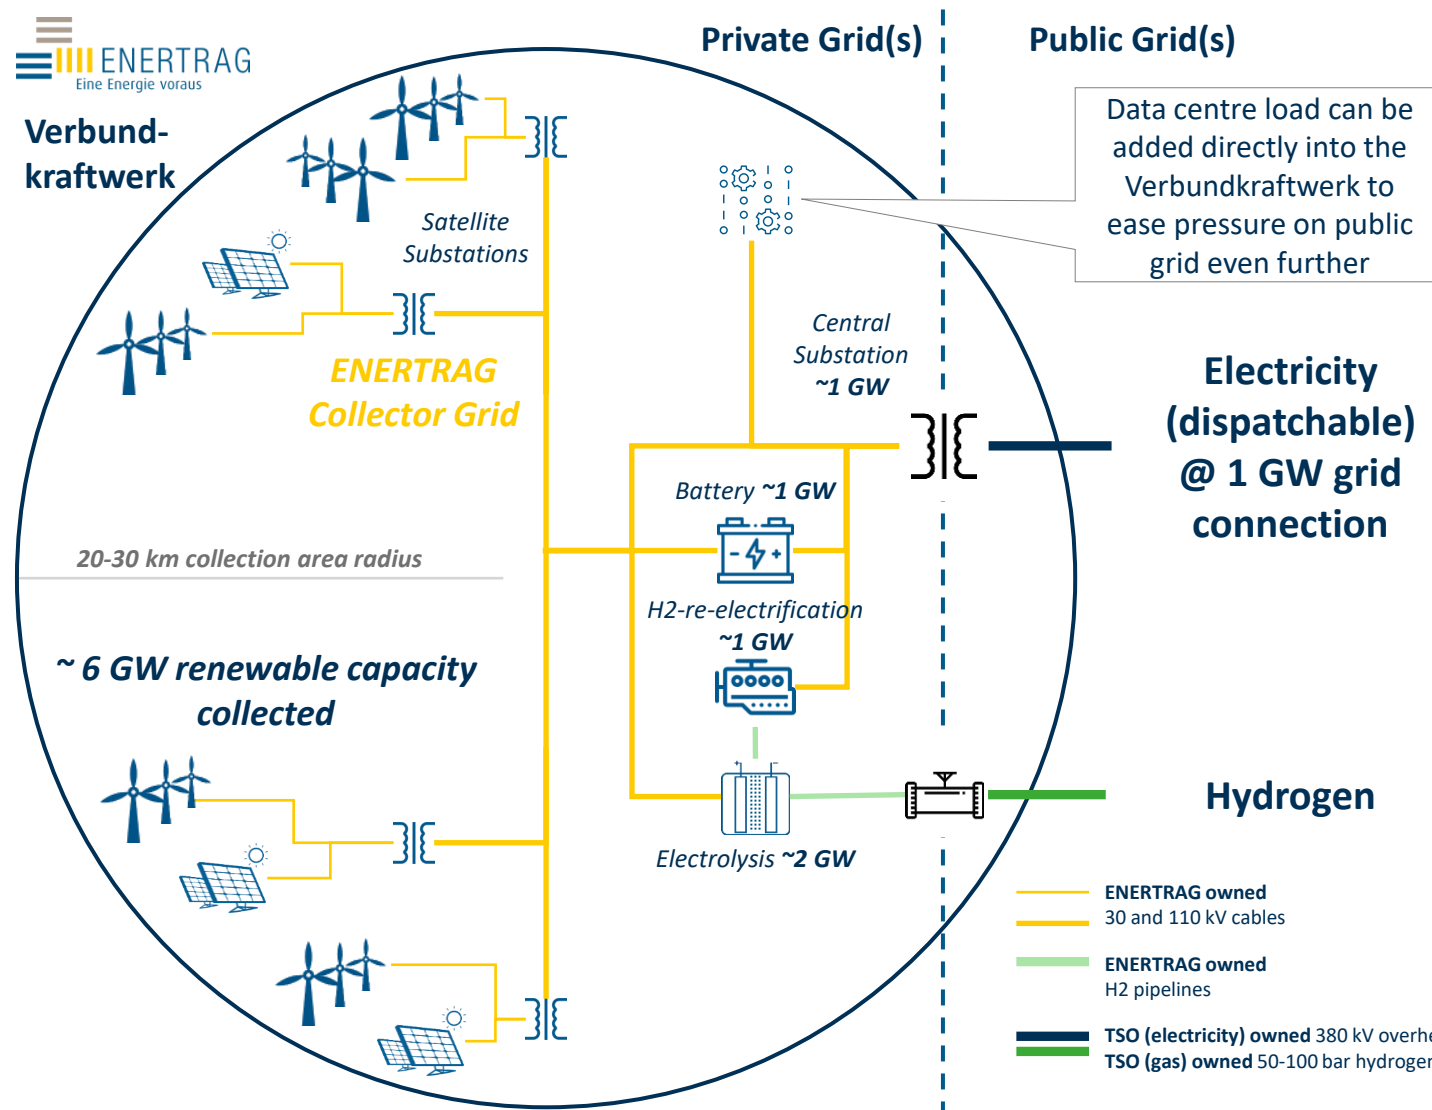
ENERTRAG
Eine Energie voraus

Verbundkraftwerk

Private Grid(s)

Public Grid(s)

Data centre load can be added directly into the Verbundkraftwerk to ease pressure on public grid even further

Satellite Substations

ENERTRAG Collector Grid

Central Substation ~1 GW

Electricity (dispatchable) @ 1 GW grid connection

Battery ~1 GW

20-30 km collection area radius

H2-re-electrification ~1 GW

~ 6 GW renewable capacity collected

Hydrogen

Electrolysis ~2 GW

ENERTRAG owned
30 and 110 kV cables

ENERTRAG owned
H2 pipelines

TSO (electricity) owned 380 kV overhe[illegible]
TSO (gas) owned 50-100 bar hydroge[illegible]